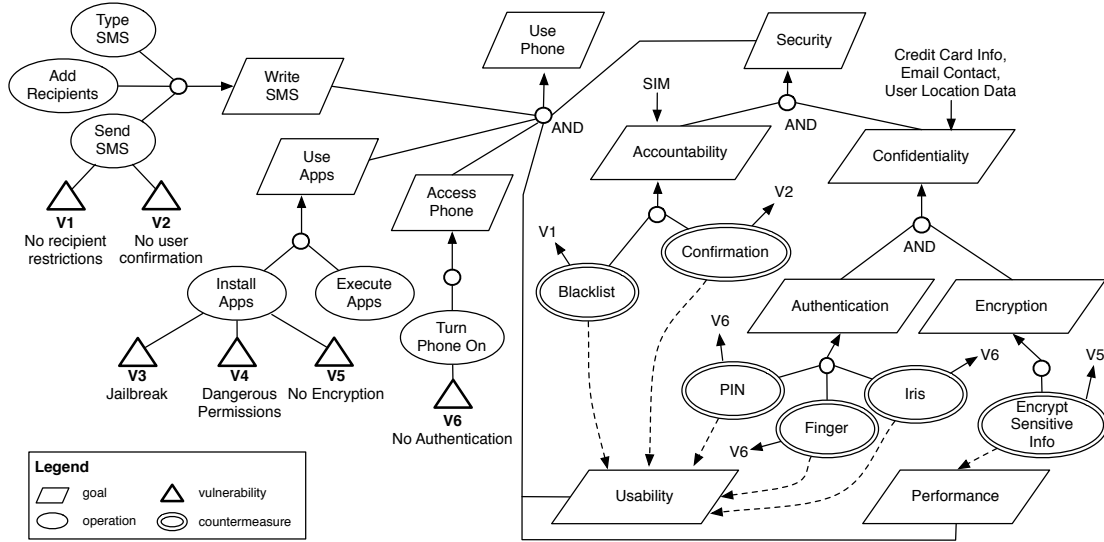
Type SMS

Add Recipients

Send SMS

Write SMS

Use Phone

AND

Security

SIM

Credit Card Info, Email Contact, User Location Data

AND

Accountability

Confidentiality

V1
No recipient restrictions

V2
No user confirmation

Use Apps

Access Phone

V2

V1

Confirmation

AND

Blacklist

Install Apps

Execute Apps

Turn Phone On

Authentication

Encryption

V6

V6

V5

V3
Jailbreak

V4
Dangerous Permissions

V5
No Encryption

PIN

Iris

Finger

Encrypt Sensitive Info

V6
No Authentication

V6

Legend

goal

vulnerability

operation

countermeasure

Usability

Performance